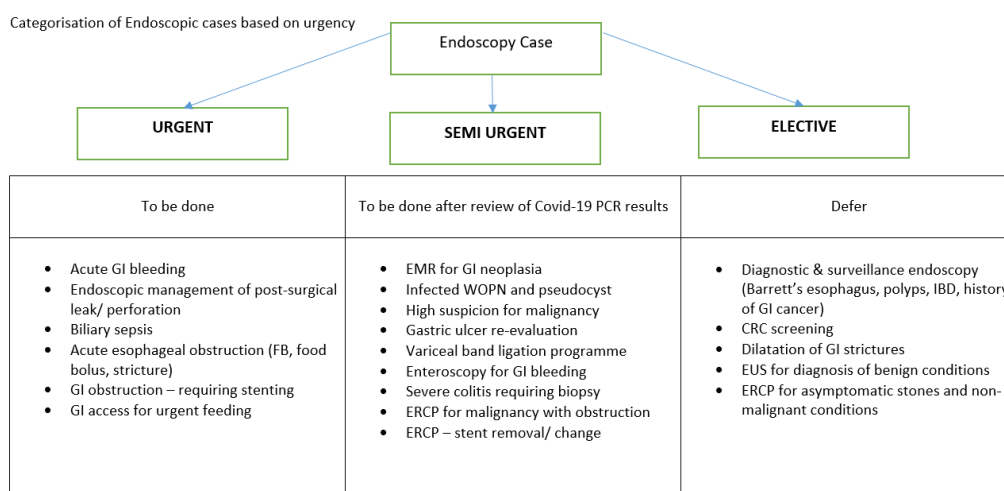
Categorisation of Endoscopic cases based on urgency

Endoscopy Case

URGENT

SEMI URGENT

ELECTIVE

| To be done | To be done after review of Covid-19 PCR results | Defer |
|---|---|---|
| • Acute GI bleeding<br>• Endoscopic management of post-surgical leak/ perforation<br>• Biliary sepsis<br>• Acute esophageal obstruction (FB, food bolus, stricture)<br>• GI obstruction – requiring stenting<br>• GI access for urgent feeding | • EMR for GI neoplasia<br>• Infected WOPN and pseudocyst<br>• High suspicion for malignancy<br>• Gastric ulcer re-evaluation<br>• Variceal band ligation programme<br>• Enteroscopy for GI bleeding<br>• Severe colitis requiring biopsy<br>• ERCP for malignancy with obstruction<br>• ERCP – stent removal/ change | • Diagnostic & surveillance endoscopy (Barrett's esophagus, polyps, IBD, histor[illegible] of GI cancer)<br>• CRC screening<br>• Dilatation of GI strictures<br>• EUS for diagnosis of benign conditions<br>• ERCP for asymptomatic stones and non-malignant conditions |